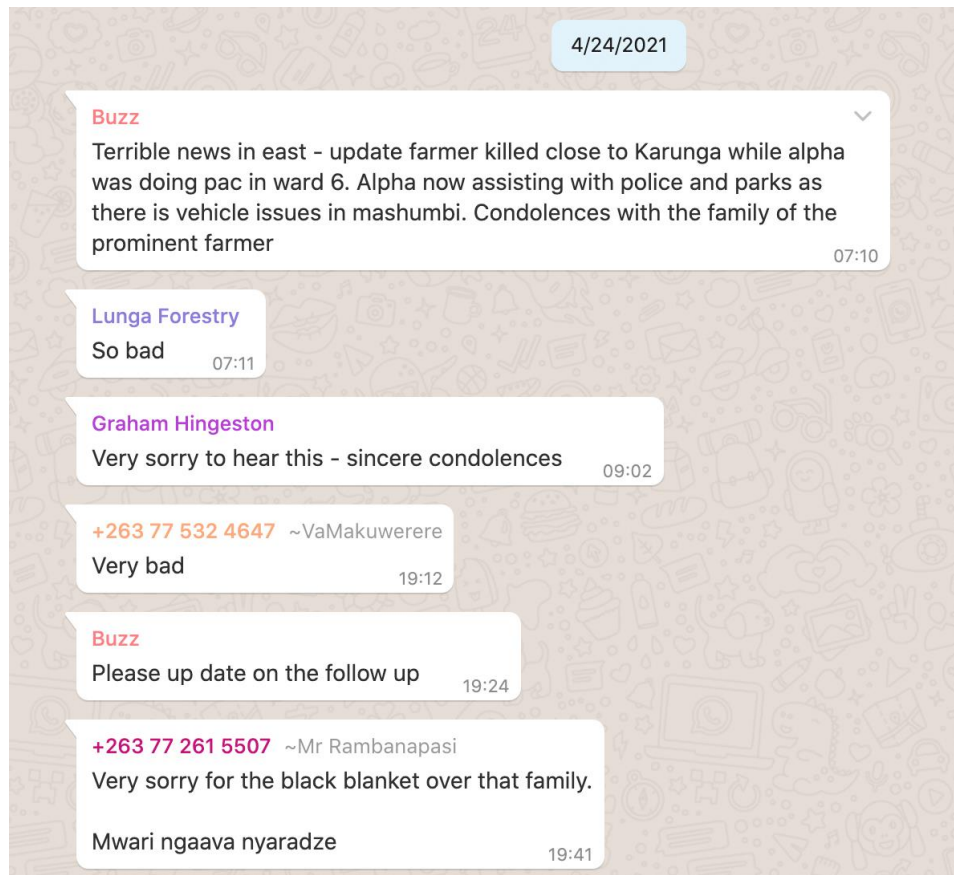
4/24/2021

Buzz
Terrible news in east - update farmer killed close to Karunga while alpha was doing pac in ward 6. Alpha now assisting with police and parks as there is vehicle issues in mashumbi. Condolences with the family of the prominent farmer
07:10

Lunga Forestry
So bad
07:11

Graham Hingeston
Very sorry to hear this - sincere condolences
09:02

+263 77 532 4647 ~VaMakuwerere
Very bad
19:12

Buzz
Please up date on the follow up
19:24

+263 77 261 5507 ~Mr Rambanapasi
Very sorry for the black blanket over that family.

Mwari ngaava nyaradze
19:41